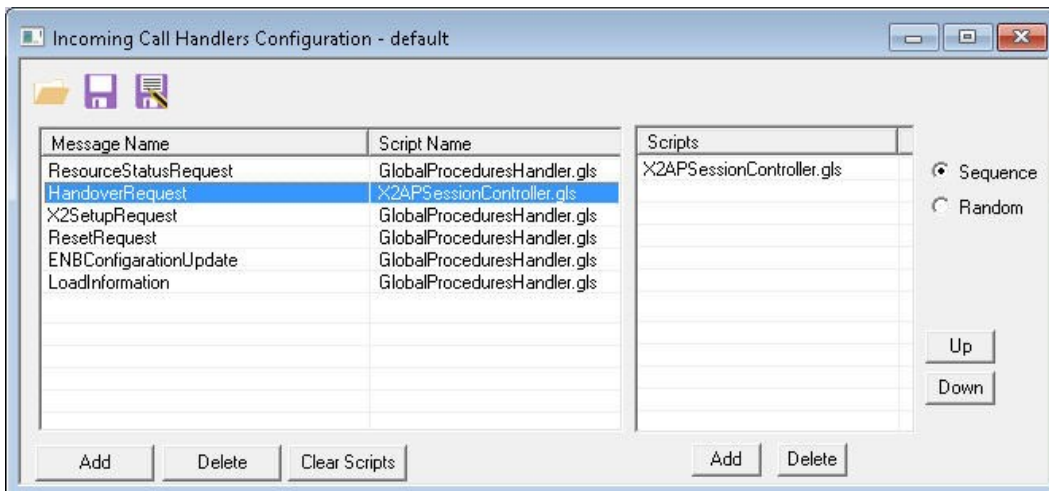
Incoming Call Handlers Configuration - default

| Message Name | Script Name |
|---|---|
| ResourceStatusRequest | GlobalProceduresHandler.gls |
| HandoverRequest | X2APSessionController.gls |
| X2SetupRequest | GlobalProceduresHandler.gls |
| ResetRequest | GlobalProceduresHandler.gls |
| ENBConfigarationUpdate | GlobalProceduresHandler.gls |
| LoadInformation | GlobalProceduresHandler.gls |

| Scripts |
|---|
| X2APSessionController.gls |

Sequence
Random

Up
Down

Add
Delete
Clear Scripts

Add
Delete